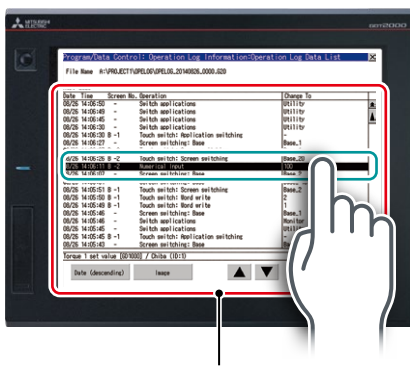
MITSUBISHI ELECTRIC

GOT2000

Program/Data Control: Operation Log Information:Operation Log Data List

File Name A:\PROJECT1\OPELOG\OPELOG_20140826_0000.G2O

| Date | Time | Screen No. | Operation | Change To |
|---|---|---|---|---|
| 08/26 | 14:06:50 | - | Switch applications | Utility |
| 08/26 | 14:06:49 | - | Switch applications | Utility |
| 08/26 | 14:06:48 | - | Switch applications | Utility |
| 08/26 | 14:06:30 | - | Switch applications | Utility |
| 08/26 | 14:06:30 | B -1 | Touch switch: Application switching | - |
| 08/26 | 14:06:27 | - | Screen switching: Base | Base_1 |
| 08/26 | 14:06:26 | B -2 | Touch switch: Screen switching | Base_20 |
| 08/26 | 14:06:11 | B -2 | Numerical Input | 100 |
| 08/26 | 14:06:07 | - | Screen switching: Base | Base_2 |
| 08/26 | 14:05:51 | B -1 | Touch switch: Screen switching | Base_2 |
| 08/26 | 14:05:50 | B -1 | Touch switch: Word write | 2 |
| 08/26 | 14:05:49 | B -1 | Touch switch: Word write | 1 |
| 08/26 | 14:05:46 | - | Screen switching: Base | Base_1 |
| 08/26 | 14:05:46 | - | Switch applications | Monitor |
| 08/26 | 14:05:45 | - | Switch applications | Utility |
| 08/26 | 14:05:45 | B -1 | Touch switch: Application switching | - |
| 08/26 | 14:05:43 | - | Screen switching: Base | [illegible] |

Torque 1 set value [D01000] / Chiba (ID:1)

Date (descending)

Image